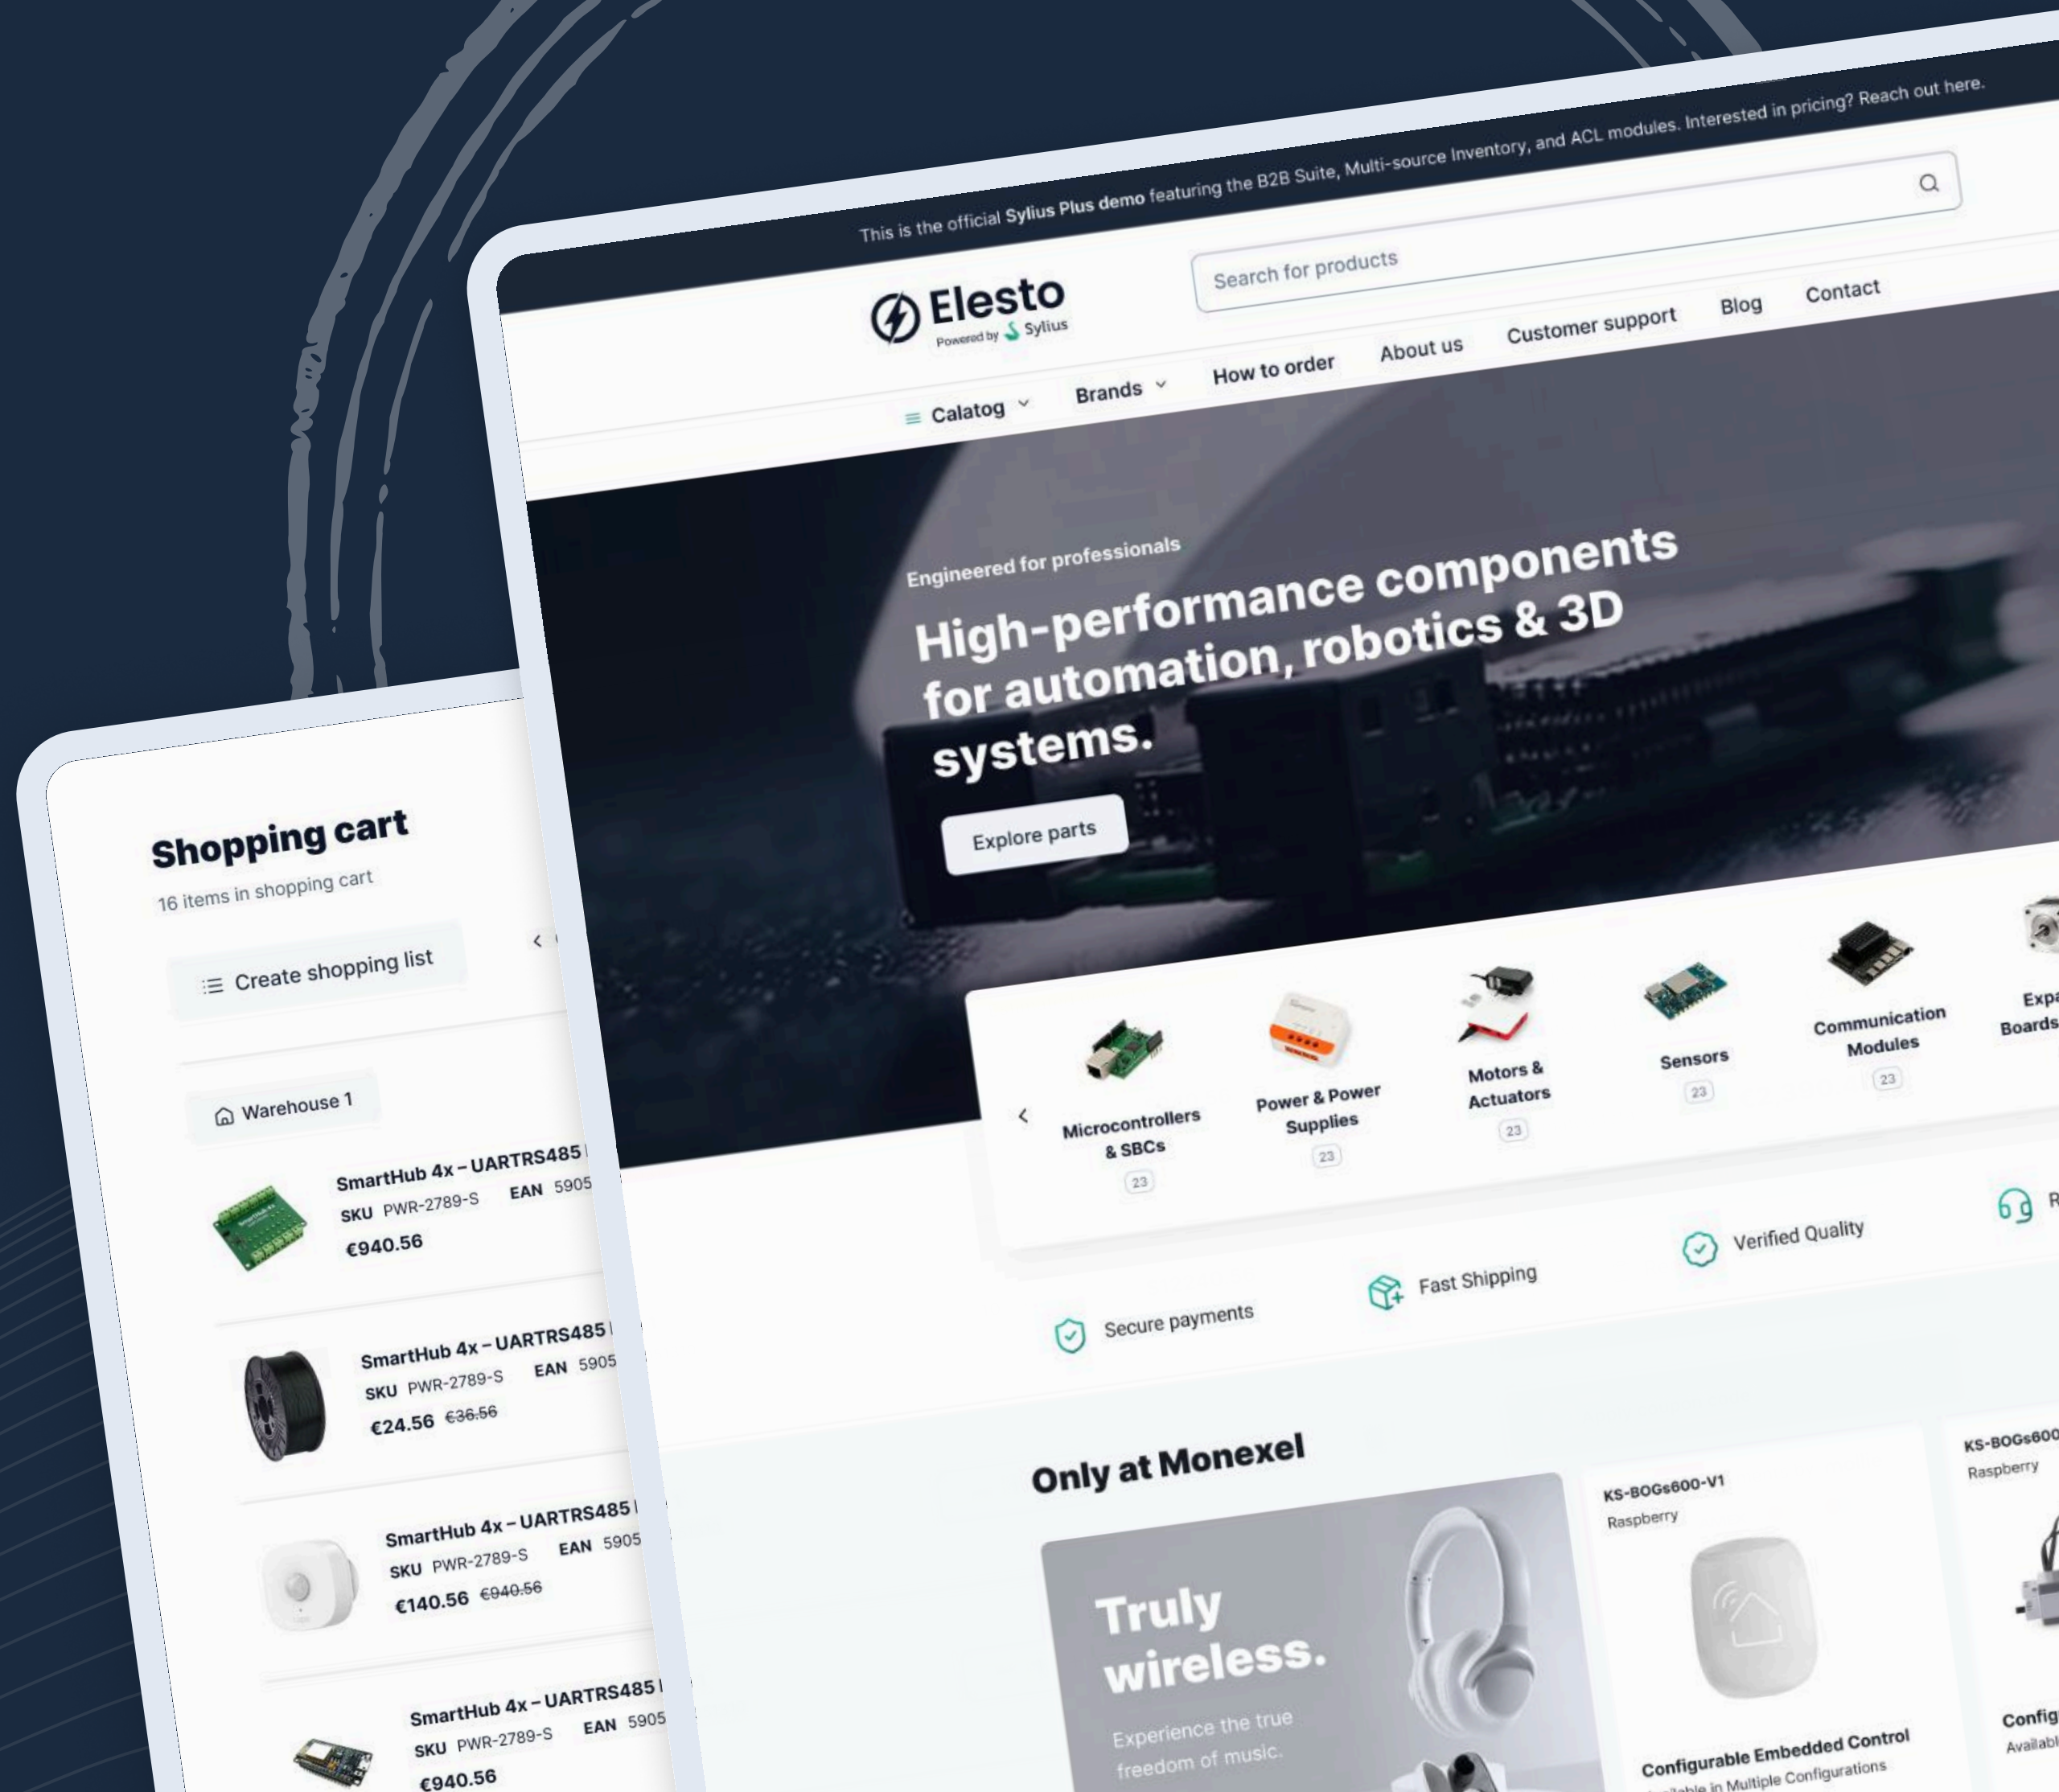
This is the official Sylius Plus demo featuring the B2B Suite, Multi-source Inventory, and ACL modules. Interested in pricing? Reach out here.

Elesto
Powered by Sylius

Search for products

Calatog
Brands
How to order
About us
Customer support
Blog
Contact

Engineered for professionals

High-performance components for automation, robotics & 3D systems.

Explore parts

Microcontrollers & SBCs
23
Power & Power Supplies
23
Motors & Actuators
23
Sensors
23
Communication Modules
23
Expa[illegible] Boards
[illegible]

Secure payments
Fast Shipping
Verified Quality
R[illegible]

Only at Monexel

Truly wireless.
Experience the true freedom of music.

KS-BOGs600-V1
Raspberry
Configurable Embedded Control
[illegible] in Multiple Configurations

KS-BOGs600
Raspberry
Config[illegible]
Availabl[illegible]

Shopping cart
16 items in shopping cart

Create shopping list

Warehouse 1

SmartHub 4x – UARTRS485
SKU PWR-2789-S EAN 5905
€940.56

SmartHub 4x – UARTRS485
SKU PWR-2789-S EAN 5905
€24.56 €36.56

SmartHub 4x – UARTRS485
SKU PWR-2789-S EAN 5905
€140.56 €940.56

SmartHub 4x – UARTRS485
SKU PWR-2789-S EAN 5905
€940.56